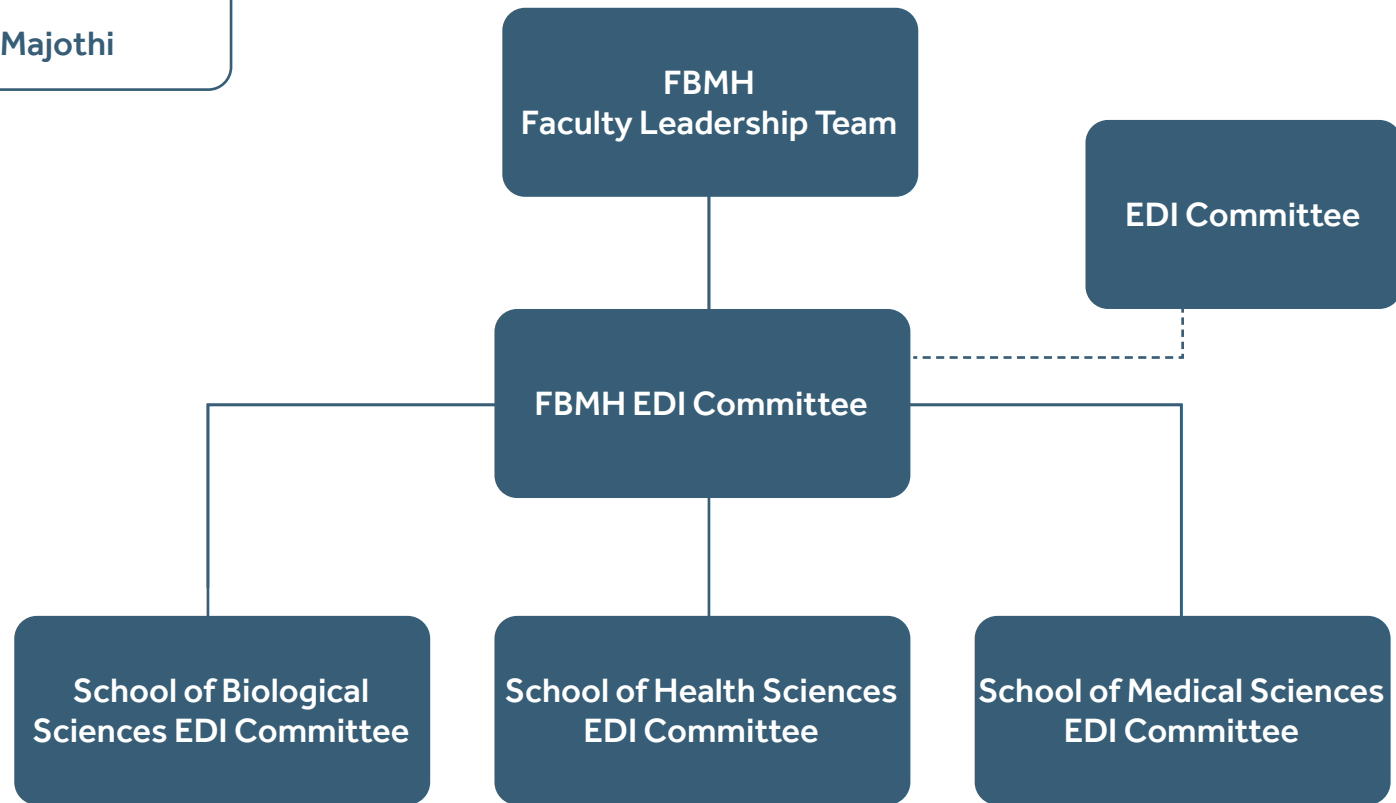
Majothi

FBMH
Faculty Leadership Team

EDI Committee

FBMH EDI Committee

School of Biological Sciences EDI Committee

School of Health Sciences EDI Committee

School of Medical Sciences EDI Committee